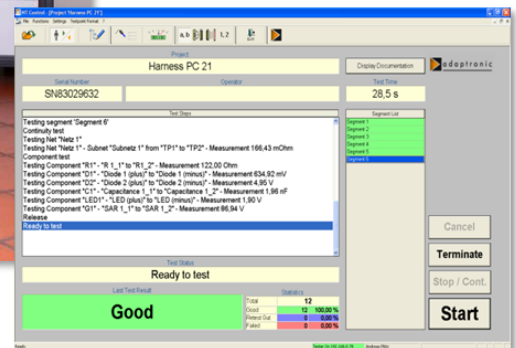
NT Control - [Project 'Harness PC 21']
File Functions Settings Testpoint Format ?

a,b 1,2

Project
Harness PC 21

Display Documentation

adaptronic

Serial Number
SN83029632

Operator

Test Time
28,5 s

Test Steps
Testing segment 'Segment 6'
Continuity test
Testing Net "Netz 1"
Testing Net "Netz 1" - Subnet "Subnetz 1" from "TP1" to "TP2" - Measurement 166,43 mOhm
Component test
Testing Component "R1" - "R 1_1" to "R1_2" - Measurement 122,00 Ohm
Testing Component "D1" - "Diode 1 (plus)" to "Diode 1 (minus)" - Measurement 634,92 mV
Testing Component "D2" - "Diode 2 (plus)" to "Diode 2 (minus)" - Measurement 4,95 V
Testing Component "C1" - "Capacitance 1_1" to "Capacitance 1_2" - Measurement 1,96 nF
Testing Component "LED1" - "LED (plus)" to "LED (minus)" - Measurement 1,90 V
Testing Component "G1" - "SAR 1_1" to "SAR 1_2" - Measurement 86,94 V
Release
Ready to test

Segment List
Segment 1
Segment 2
Segment 3
Segment 4
Segment 5
Segment 6

Test Status
Ready to test

Last Test Result
Good

Statistics
| Total | 12 | |
|---|---|---|
| Good | 12 | 100,00 % |
| Retest Gut | 0 | 0,00 % |
| Failed | 0 | 0,00 % |

Cancel
Terminate
Stop / Cont.
Start